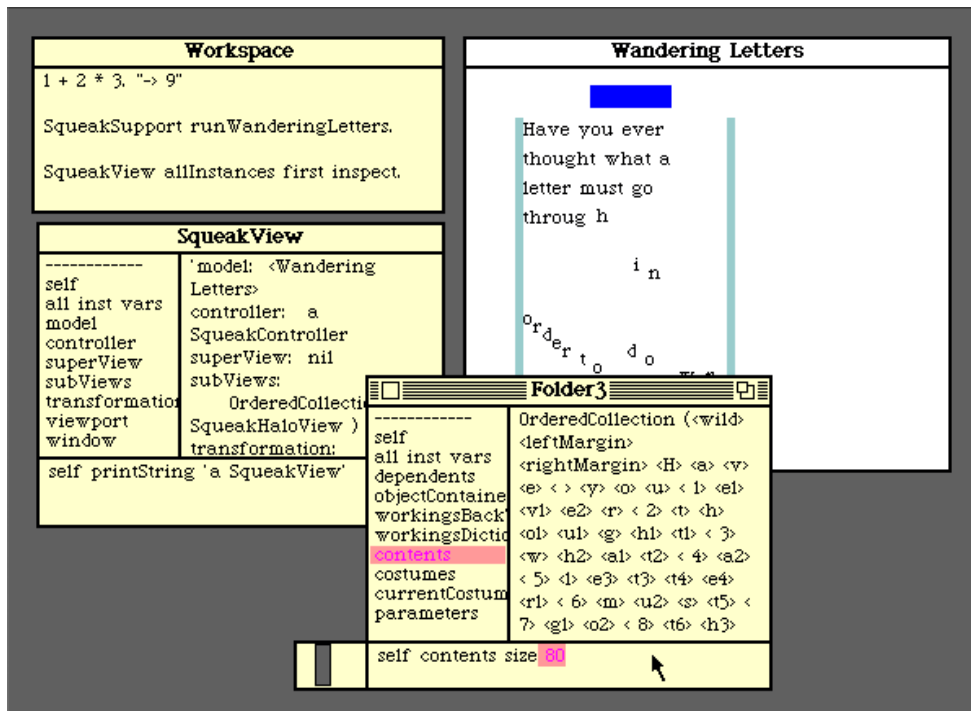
Workspace

1 + 2 * 3. "-> 9"

SqueakSupport runWanderingLetters.

SqueakView allInstances first inspect.

SqueakView

------------
self
all inst vars
model
controller
superView
subViews
transformatio
viewport
window

'model: <Wandering Letters>
controller: a SqueakController
superView: nil
subViews:
OrderedCollectio
SqueakHaloView )
transformation:

self printString 'a SqueakView'

Wandering Letters

Have you ever thought what a letter must go throug h

i n

o r d e r t o d o

Folder3

------------
self
all inst vars
dependents
objectContaine
workingsBack
workingsDictio
contents
costumes
currentCostum
parameters

OrderedCollection (<wild> <leftMargin> <rightMargin> <H> <a> <v> <e> < > <y> <o> <u> < 1> <e1> <v1> <e2> <r> < 2> <t> <h> <o1> <u1> <g> <h1> <t1> < 3> <w> <h2> <a1> <t2> < 4> <a2> < 5> <l> <e3> <t3> <t4> <e4> <r1> < 6> <m> <u2> <s> <t5> < 7> <g1> <o2> < 8> <t6> <h3>

self contents size 80